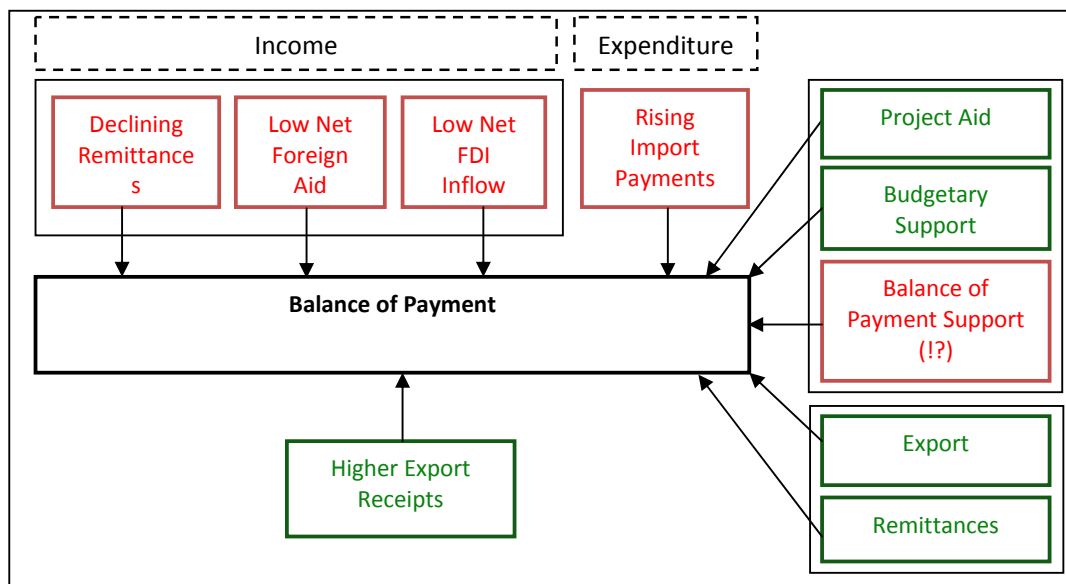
Income

Expenditure

Declining Remittance s

Low Net Foreign Aid

Low Net FDI Inflow

Rising Import Payments

Project Aid

Budgetary Support

Balance of Payment

Balance of Payment Support (!?)

Higher Export Receipts

Export

Remittances